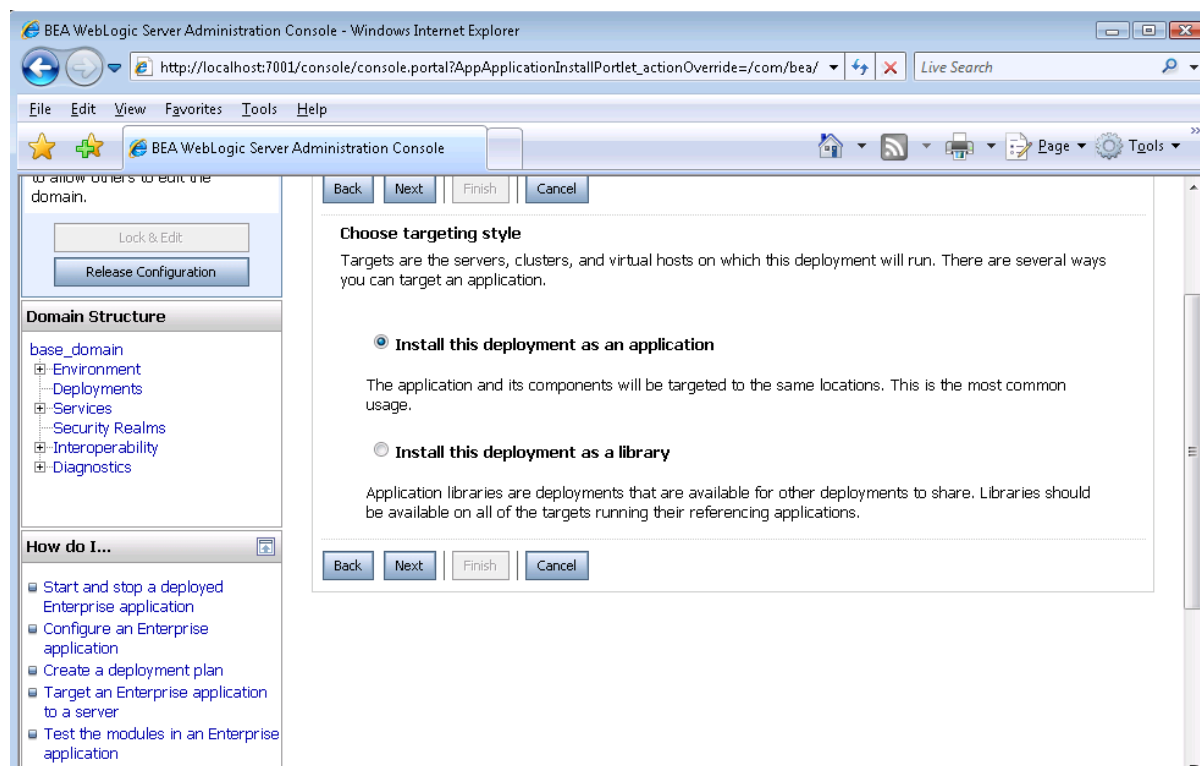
BEA WebLogic Server Administration Console - Windows Internet Explorer

http://localhost:7001/console/console.portal?AppApplicationInstallPortlet_actionOverride=/com/bea/

Live Search

File Edit View Favorites Tools Help

BEA WebLogic Server Administration Console

Page ▾ Tools ▾

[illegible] domain.

Lock & Edit

Release Configuration

Domain Structure

base_domain
Environment
Deployments
Services
Security Realms
Interoperability
Diagnostics

How do I...

Start and stop a deployed Enterprise application
Configure an Enterprise application
Create a deployment plan
Target an Enterprise application to a server
Test the modules in an Enterprise application

Back Next Finish Cancel

Choose targeting style

Targets are the servers, clusters, and virtual hosts on which this deployment will run. There are several ways you can target an application.

Install this deployment as an application

The application and its components will be targeted to the same locations. This is the most common usage.

Install this deployment as a library

Application libraries are deployments that are available for other deployments to share. Libraries should be available on all of the targets running their referencing applications.

Back Next Finish Cancel